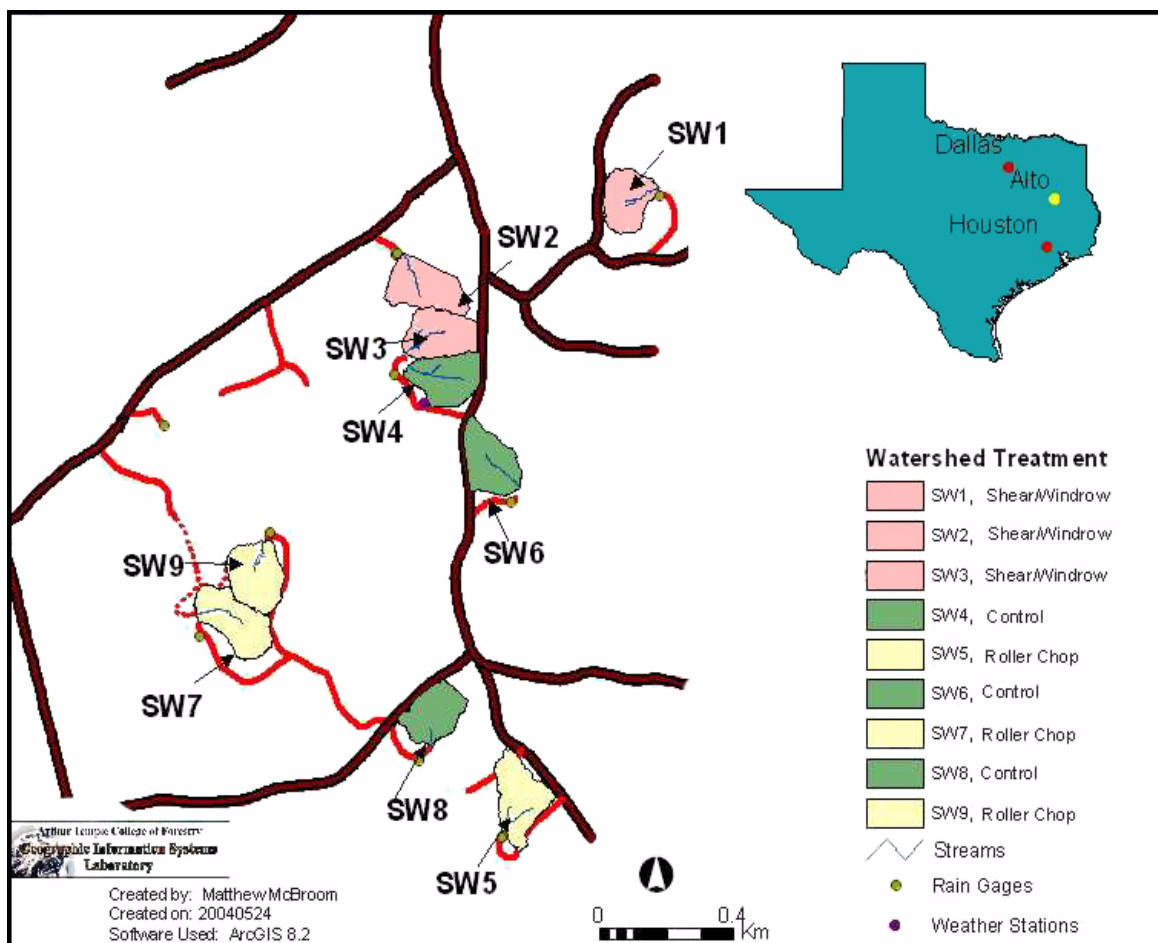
SW1

Dallas
Alto
Houston

SW2
SW3
SW4
SW6
SW9
SW7
SW8
SW5

Watershed Treatment
SW1, Shear/Windrow
SW2, Shear/Windrow
SW3, Shear/Windrow
SW4, Control
SW5, Roller Chop
SW6, Control
SW7, Roller Chop
SW8, Control
SW9, Roller Chop
Streams
Rain Gages
Weather Stations

Arthur Temple College of Forestry
Geographic Information Systems Laboratory

Created by: Matthew McBroom
Created on: 20040524
Software Used: ArcGIS 8.2

0 0.4 Km